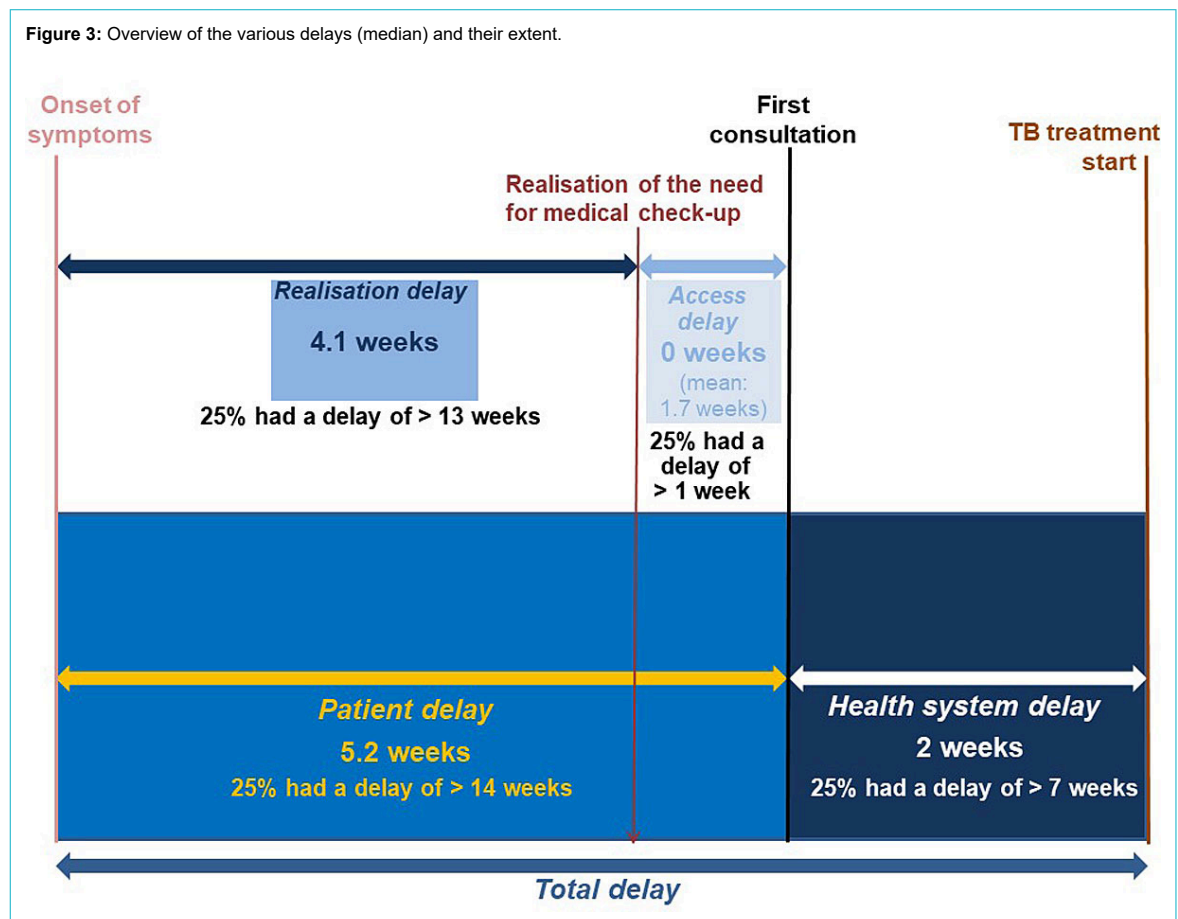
**Figure 3:** Overview of the various delays (median) and their extent.

Onset of symptoms

First consultation

TB treatment start

Realisation of the need for medical check-up

Realisation delay

4.1 weeks

25% had a delay of > 13 weeks

Access delay

0 weeks

(mean: 1.7 weeks)

25% had a delay of > 1 week

Patient delay

5.2 weeks

25% had a delay of > 14 weeks

Health system delay

2 weeks

25% had a delay of > 7 weeks

Total delay